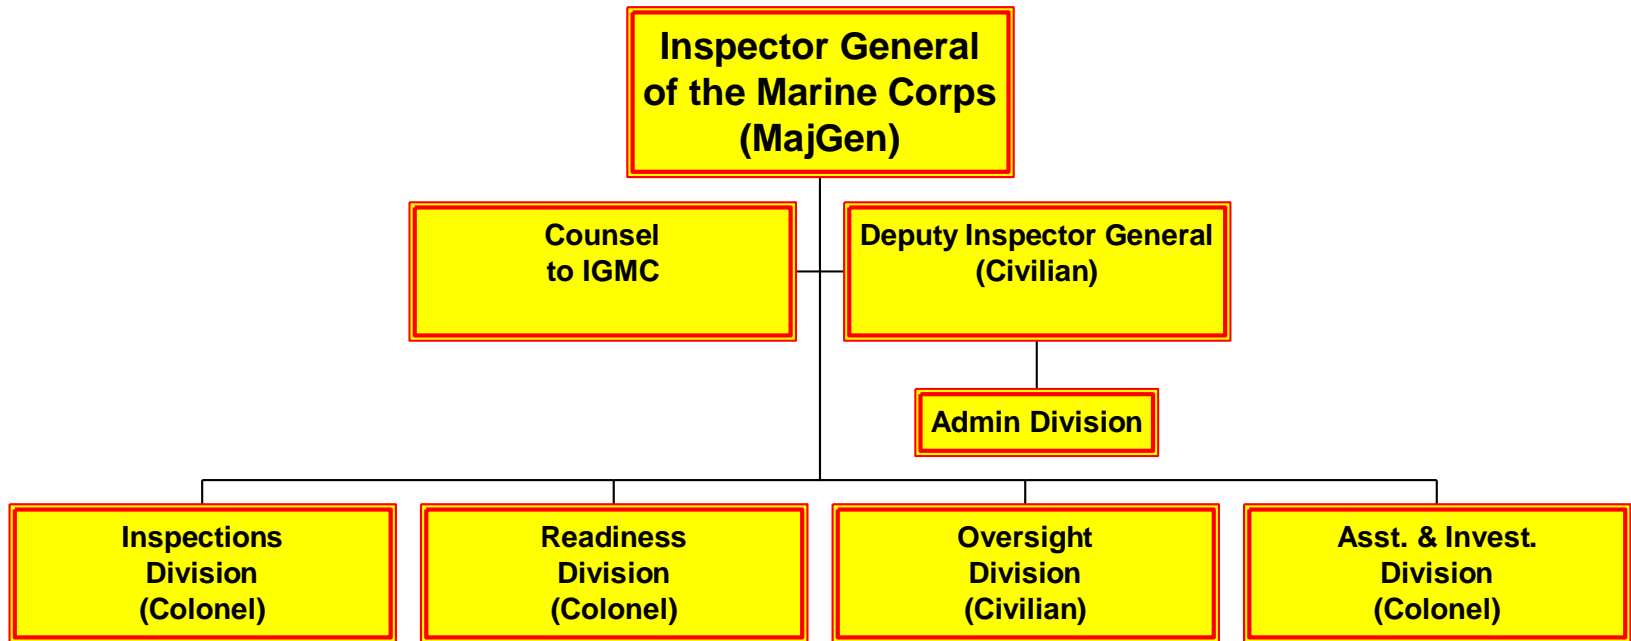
Inspector General of the Marine Corps (MajGen)

Counsel to IGMC

Deputy Inspector General (Civilian)

Admin Division

Inspections Division (Colonel)

Readiness Division (Colonel)

Oversight Division (Civilian)

Asst. & Invest. Division (Colonel)